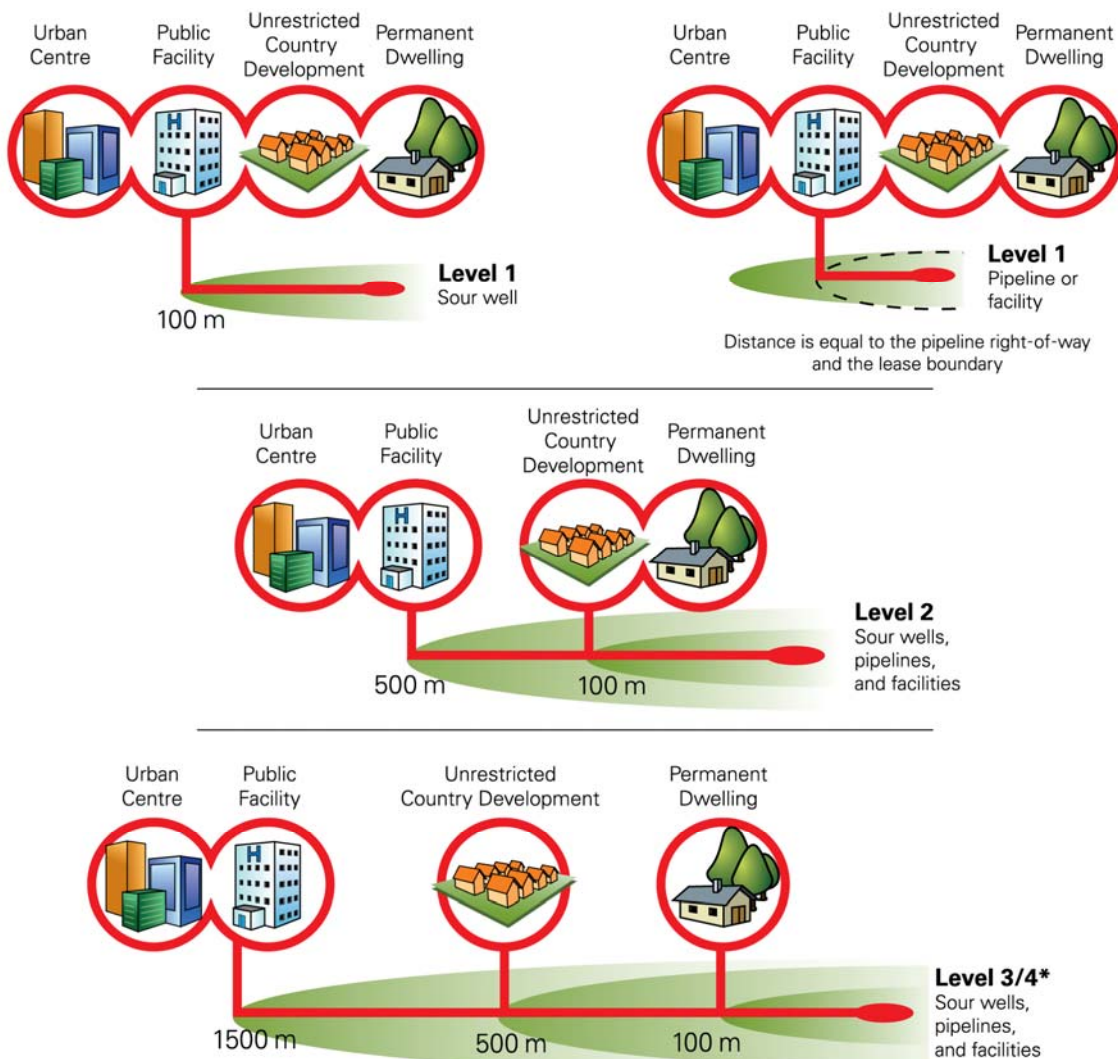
Urban Centre

Public Facility

Unrestricted Country Development

Permanent Dwelling

Level 1
Sour well

100 m

Urban Centre

Public Facility

Unrestricted Country Development

Permanent Dwelling

Level 1
Pipeline or facility

Distance is equal to the pipeline right-of-way and the lease boundary

Urban Centre

Public Facility

Unrestricted Country Development

Permanent Dwelling

Level 2
Sour wells, pipelines, and facilities

500 m

100 m

Urban Centre

Public Facility

Unrestricted Country Development

Permanent Dwelling

Level 3/4*
Sour wells, pipelines, and facilities

1500 m

500 m

100 m